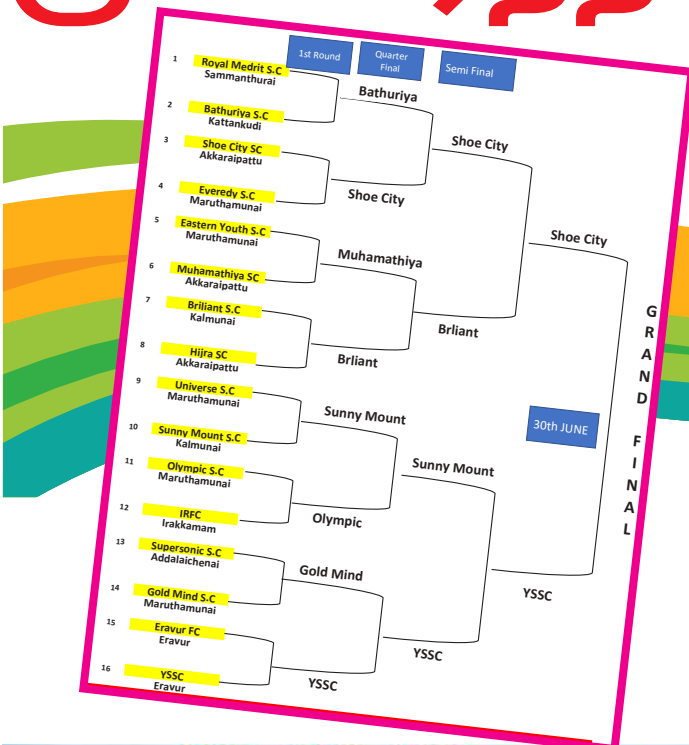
1st Round

Quarter Final

Semi Final

1 Royal Medrit S.C
Sammanthurai

2 Bathuriya S.C
Kattankudi

3 Shoe City SC
Akkaraipattu

4 Everedy S.C
Maruthamunai

5 Eastern Youth S.C
Maruthamunai

6 Muhamathiya SC
Akkaraipattu

7 Briliant S.C
Kalmunai

8 Hijra SC
Akkaraipattu

9 Universe S.C
Maruthamunai

10 Sunny Mount S.C
Kalmunai

11 Olympic S.C
Maruthamunai

12 IRFC
Irakkamam

13 Supersonic S.C
Addalaichenai

14 Gold Mind S.C
Maruthamunai

15 Eravur FC
Eravur

16 YSSC
Eravur

Bathuriya

Shoe City

Muhamathiya

Brliant

Sunny Mount

Olympic

Gold Mind

YSSC

Shoe City

Brliant

Sunny Mount

YSSC

Shoe City

YSSC

30th JUNE

G R A N D F I N A L